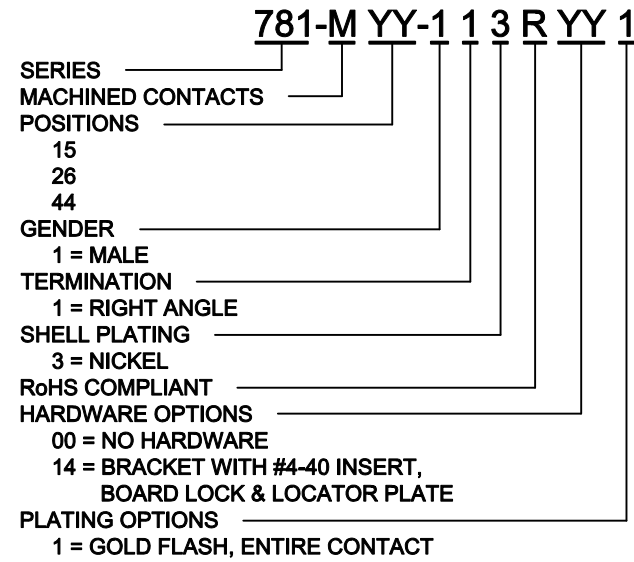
781-M YY-1 1 3 R YY 1

SERIES
MACHINED CONTACTS
POSITIONS
15
26
44
GENDER
1 = MALE
TERMINATION
1 = RIGHT ANGLE
SHELL PLATING
3 = NICKEL
RoHS COMPLIANT
HARDWARE OPTIONS
00 = NO HARDWARE
14 = BRACKET WITH #4-40 INSERT, BOARD LOCK & LOCATOR PLATE
PLATING OPTIONS
1 = GOLD FLASH, ENTIRE CONTACT